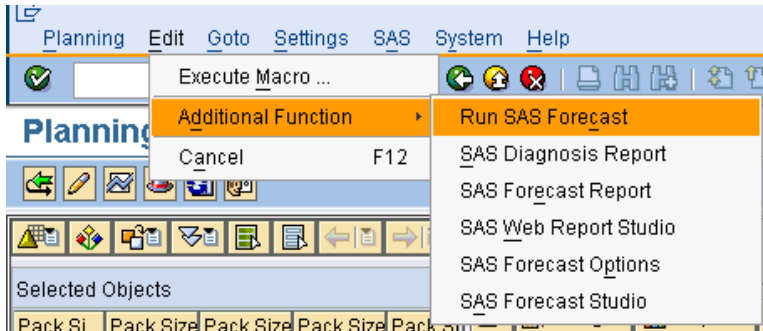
Planning Edit Goto Settings SAS System Help

Execute Macro ...
Additional Function
Cancel F12

Run SAS Forecast
SAS Diagnosis Report
SAS Forecast Report
SAS Web Report Studio
SAS Forecast Options
SAS Forecast Studio

Planning

Selected Objects

| Pack Si | Pack Size | Pack Size | Pack Size | Pack Si |
|---|---|---|---|---|